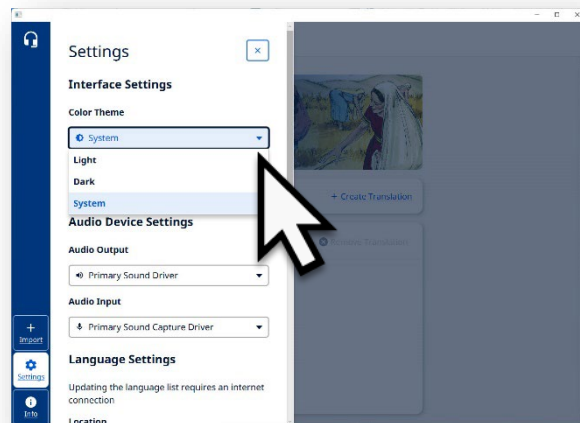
Settings

Interface Settings

Color Theme

System

Light

Dark

System

Audio Device Settings

Audio Output

Primary Sound Driver

Audio Input

Primary Sound Capture Driver

Language Settings

Updating the language list requires an internet connection

Location

+ Create Translation

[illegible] Translation

Import

Settings

Info